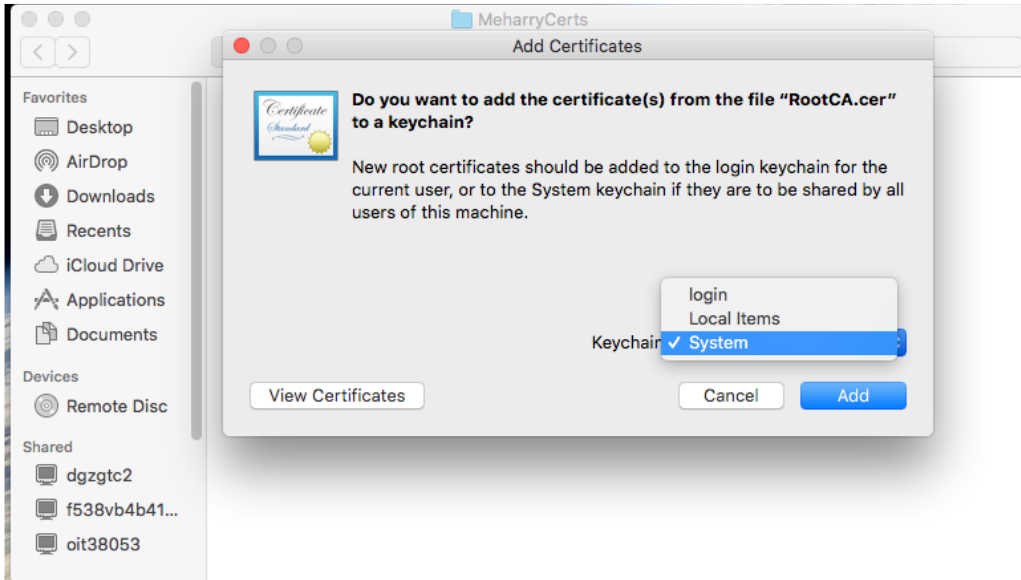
MeharryCerts

Add Certificates

Favorites
Desktop
AirDrop
Downloads
Recents
iCloud Drive
Applications
Documents

Devices
Remote Disc

Shared
dgzgtc2
f538vb4b41...
oit38053

Certificate Standard

Do you want to add the certificate(s) from the file "RootCA.cer" to a keychain?

New root certificates should be added to the login keychain for the current user, or to the System keychain if they are to be shared by all users of this machine.

login
Local Items
Keychain ✓ System

View Certificates

Cancel

Add